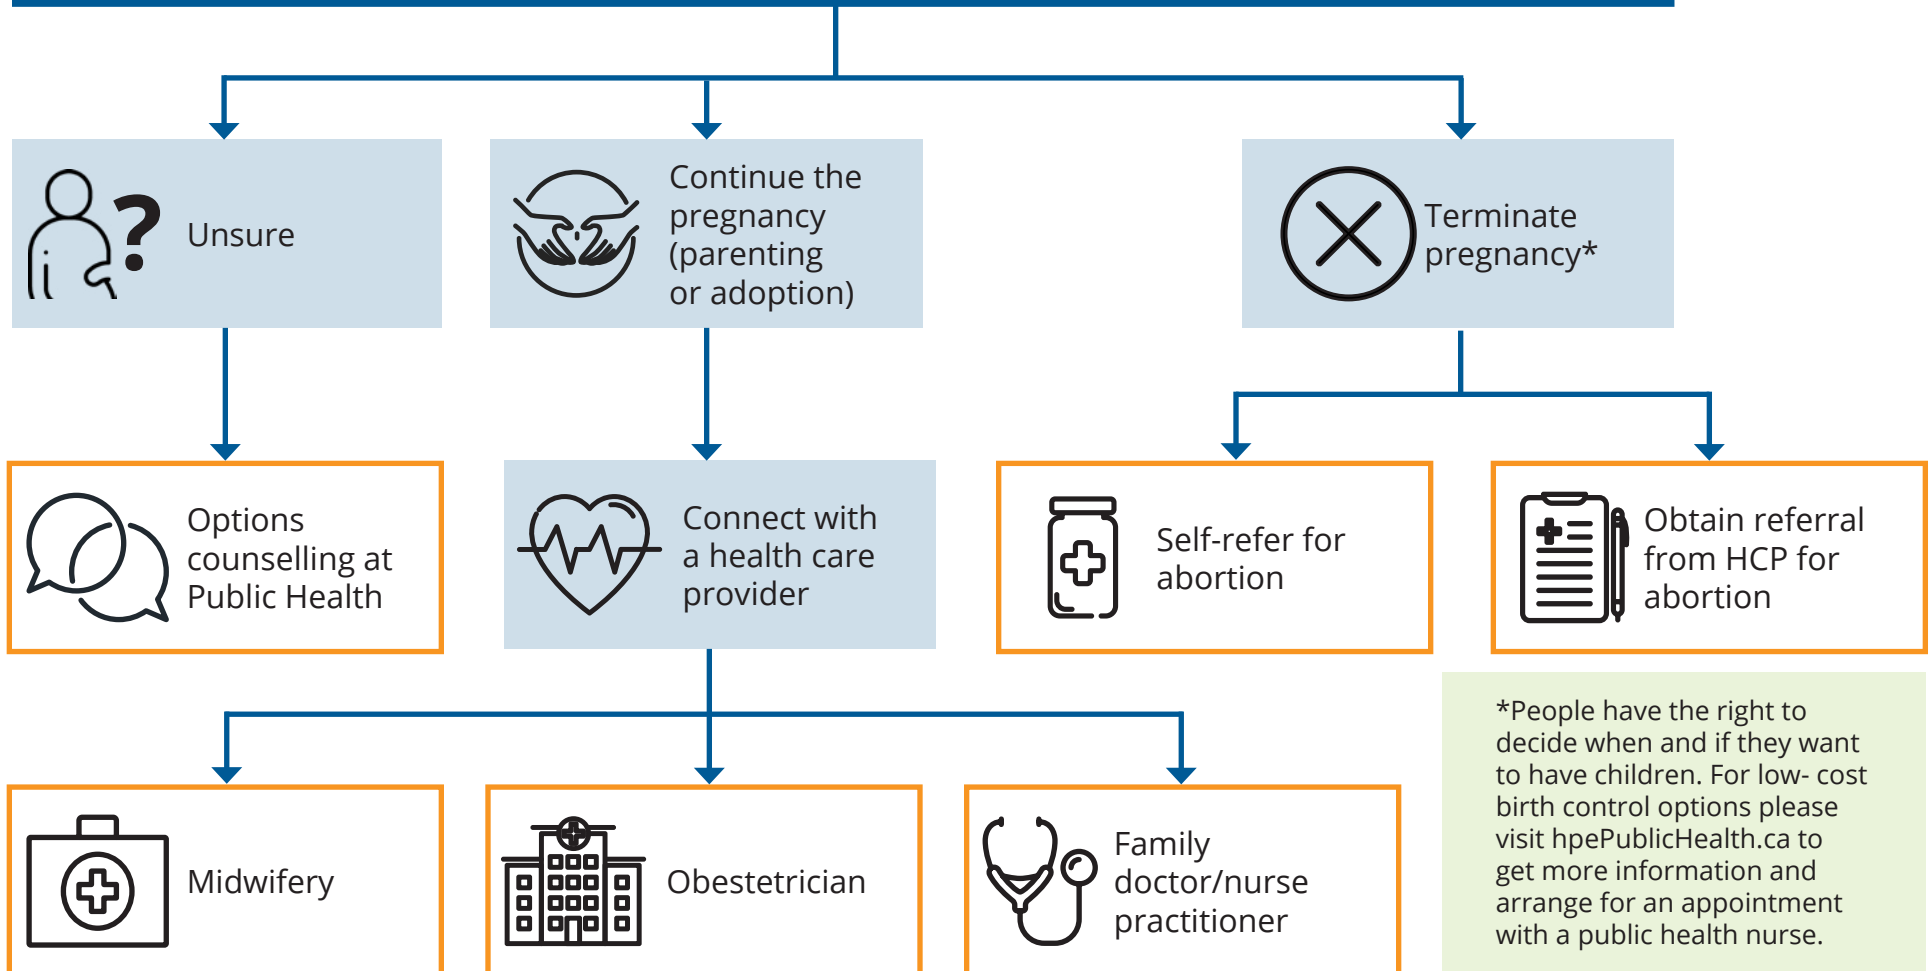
Unsure

Continue the pregnancy (parenting or adoption)

Terminate pregnancy*

Options counselling at Public Health

Connect with a health care provider

Self-refer for abortion

Obtain referral from HCP for abortion

Midwifery

Obestetrician

Family doctor/nurse practitioner

*People have the right to decide when and if they want to have children. For low- cost birth control options please visit hpePublicHealth.ca to get more information and arrange for an appointment with a public health nurse.